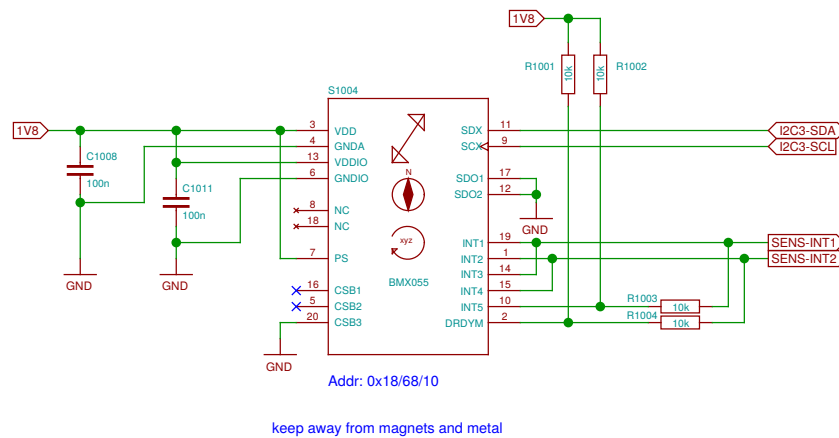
1V8

R1001
10k
10k
R1002

S1004

1V8

C1008
100n

C1011
100n

GND

GND

3 VDD
4 GNDA
13 VDDIO
6 GNDIO
8 NC
18 NC
7 PS
16 CSB1
5 CSB2
20 CSB3

GND

N

xyz

BMX055

SDX 11
SCX 9
SDO1 17
SDO2 12

GND

INT1 19
INT2 1
INT3 14
INT4 15
INT5 10
DRDYM 2

I2C3-SDA
I2C3-SCL

SENS-INT1
SENS-INT2

R1003
10k
R1004
10k

Addr: 0x18/68/10

keep away from magnets and metal